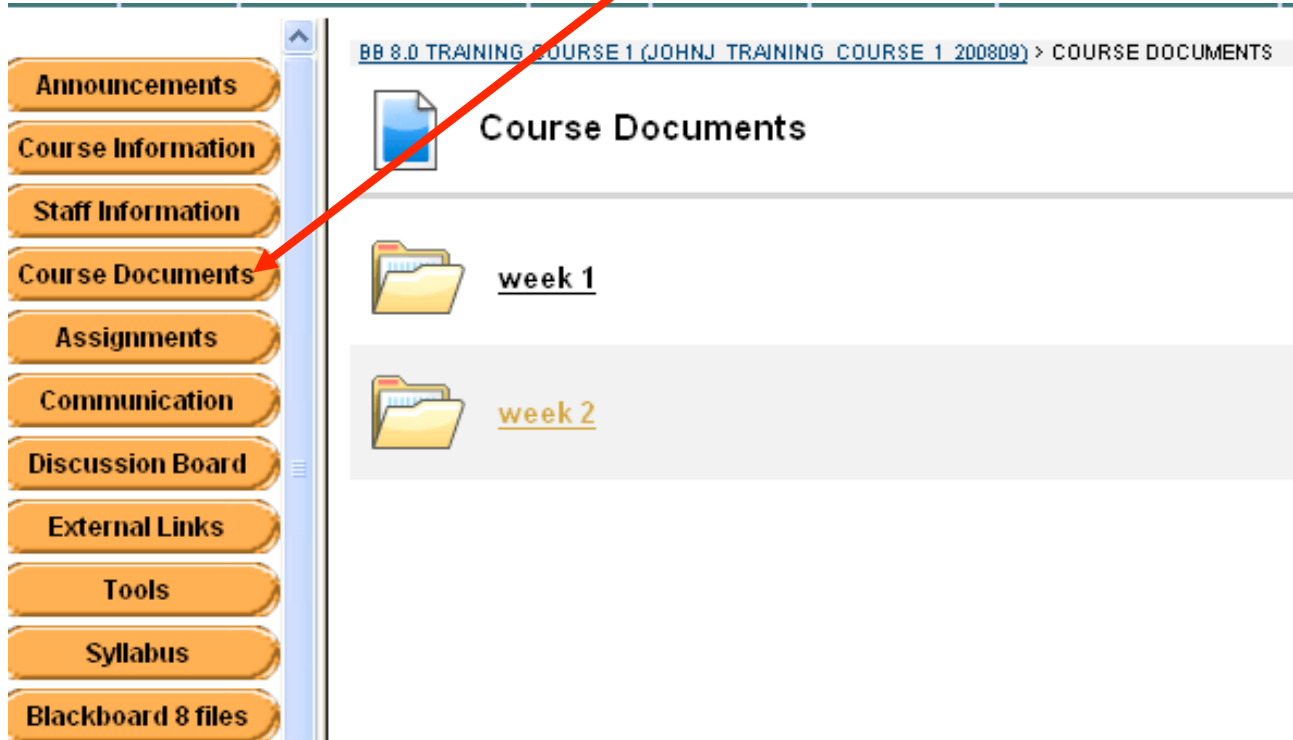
Announcements
Course Information
Staff Information
Course Documents
Assignments
Communication
Discussion Board
External Links
Tools
Syllabus
Blackboard 8 files

BB 8.0 TRAINING COURSE 1 (JOHNJ_TRAINING_COURSE_1_200809) > COURSE DOCUMENTS

Course Documents

week 1

week 2